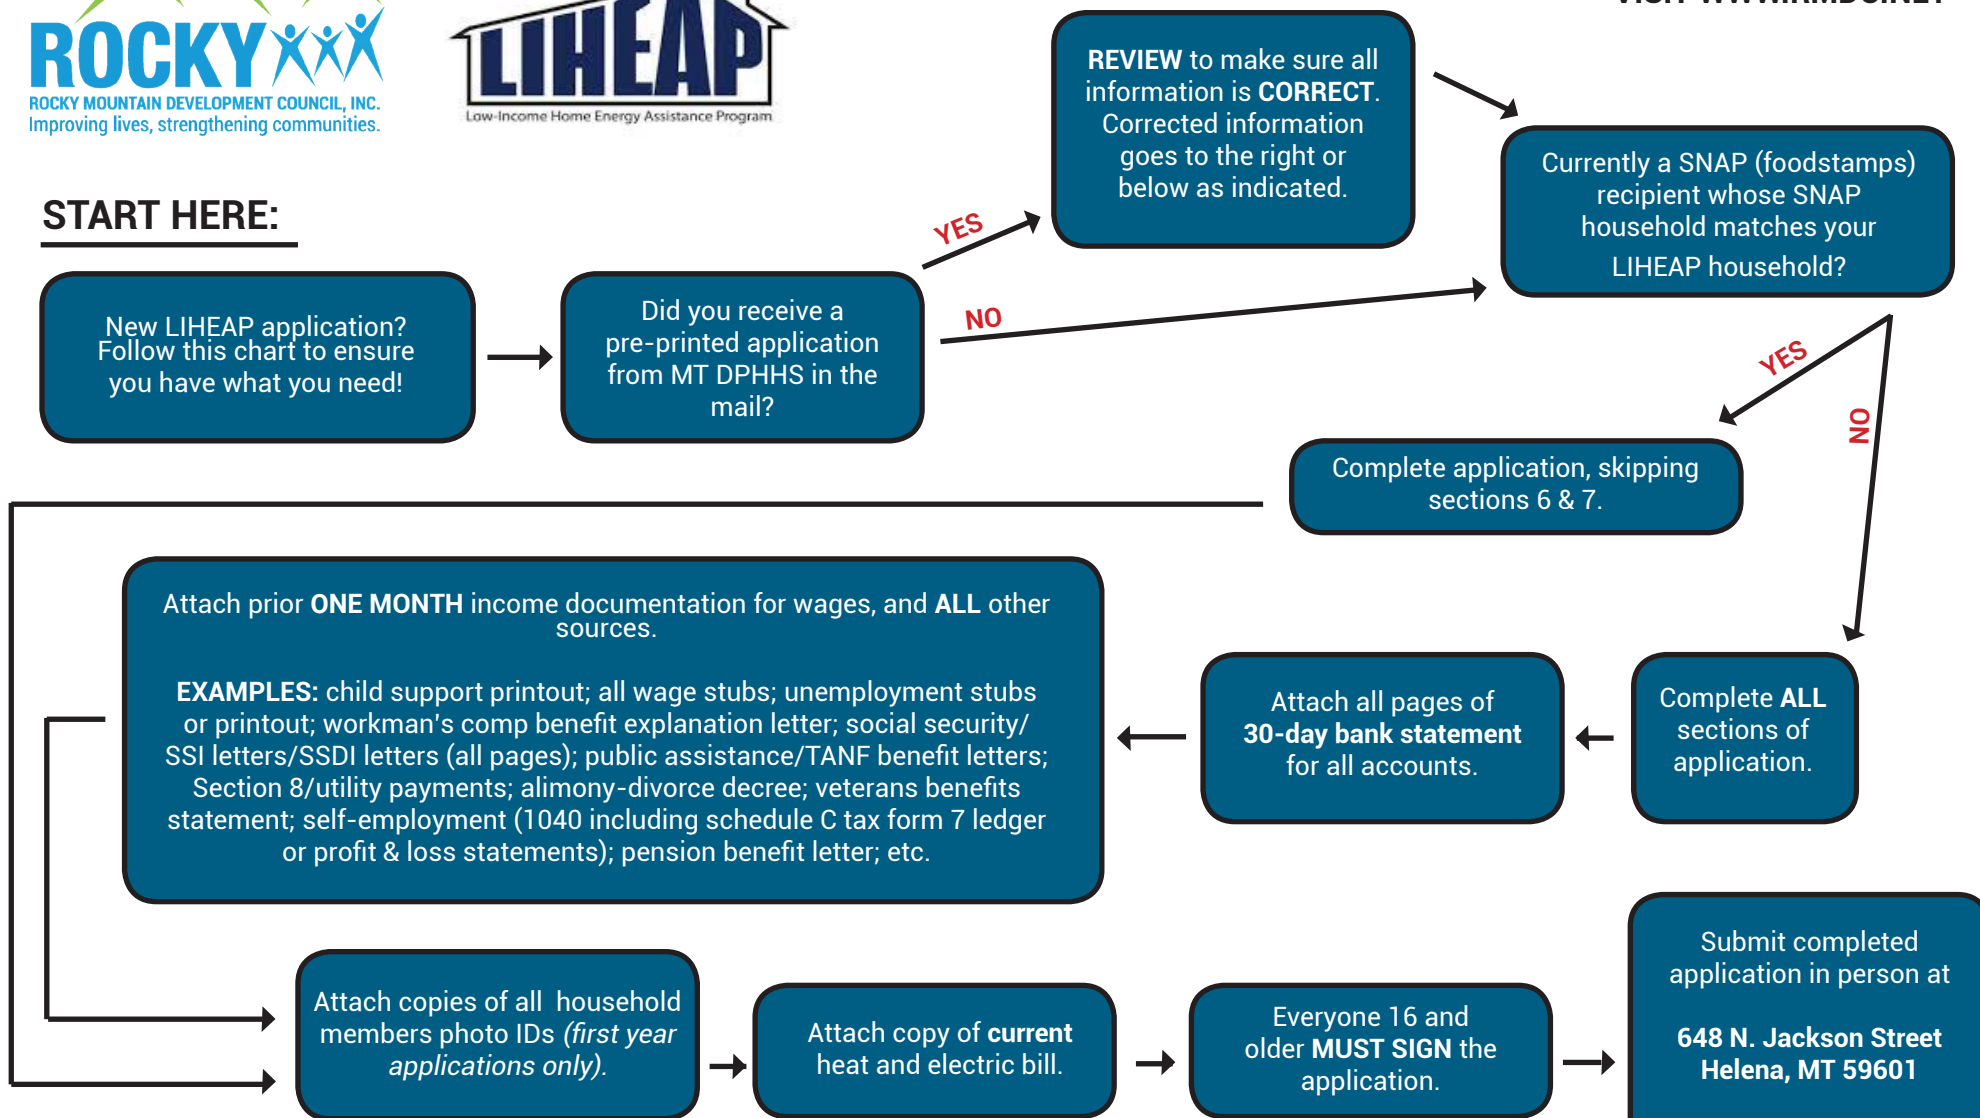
ROCKY
ROCKY MOUNTAIN DEVELOPMENT COUNCIL, INC.
Improving lives, strengthening communities.

LIHEAP
Low-Income Home Energy Assistance Program

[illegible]

START HERE:

New LIHEAP application? Follow this chart to ensure you have what you need!

Did you receive a pre-printed application from MT DPHHS in the mail?

YES

REVIEW to make sure all information is CORRECT. Corrected information goes to the right or below as indicated.

NO

Currently a SNAP (foodstamps) recipient whose SNAP household matches your LIHEAP household?

YES

NO

Complete application, skipping sections 6 & 7.

Complete ALL sections of application.

Attach all pages of 30-day bank statement for all accounts.

Attach prior ONE MONTH income documentation for wages, and ALL other sources.

EXAMPLES: child support printout; all wage stubs; unemployment stubs or printout; workman's comp benefit explanation letter; social security/ SSI letters/SSDI letters (all pages); public assistance/TANF benefit letters; Section 8/utility payments; alimony-divorce decree; veterans benefits statement; self-employment (1040 including schedule C tax form 7 ledger or profit & loss statements); pension benefit letter; etc.

Attach copies of all household members photo IDs (first year applications only).

Attach copy of current heat and electric bill.

Everyone 16 and older MUST SIGN the application.

Submit completed application in person at

648 N. Jackson Street
Helena, MT 59601